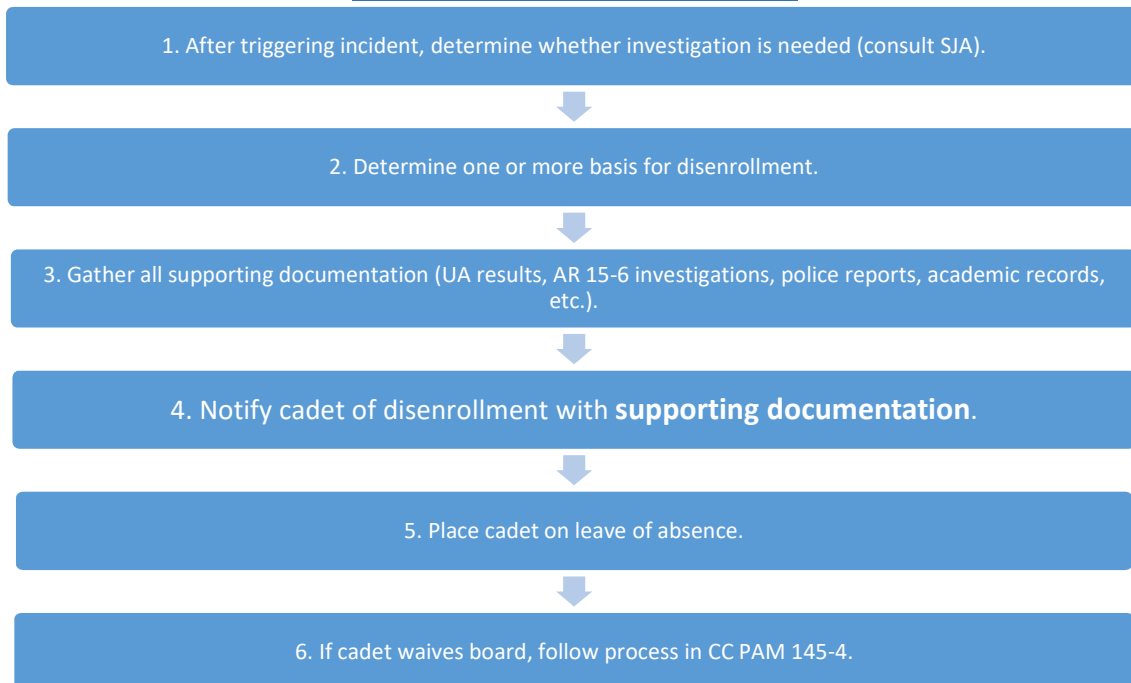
1. After triggering incident, determine whether investigation is needed (consult SJA).

2. Determine one or more basis for disenrollment.

3. Gather all supporting documentation (UA results, AR 15-6 investigations, police reports, academic records, etc.).

4. Notify cadet of disenrollment with **supporting documentation**.

5. Place cadet on leave of absence.

6. If cadet waives board, follow process in CC PAM 145-4.